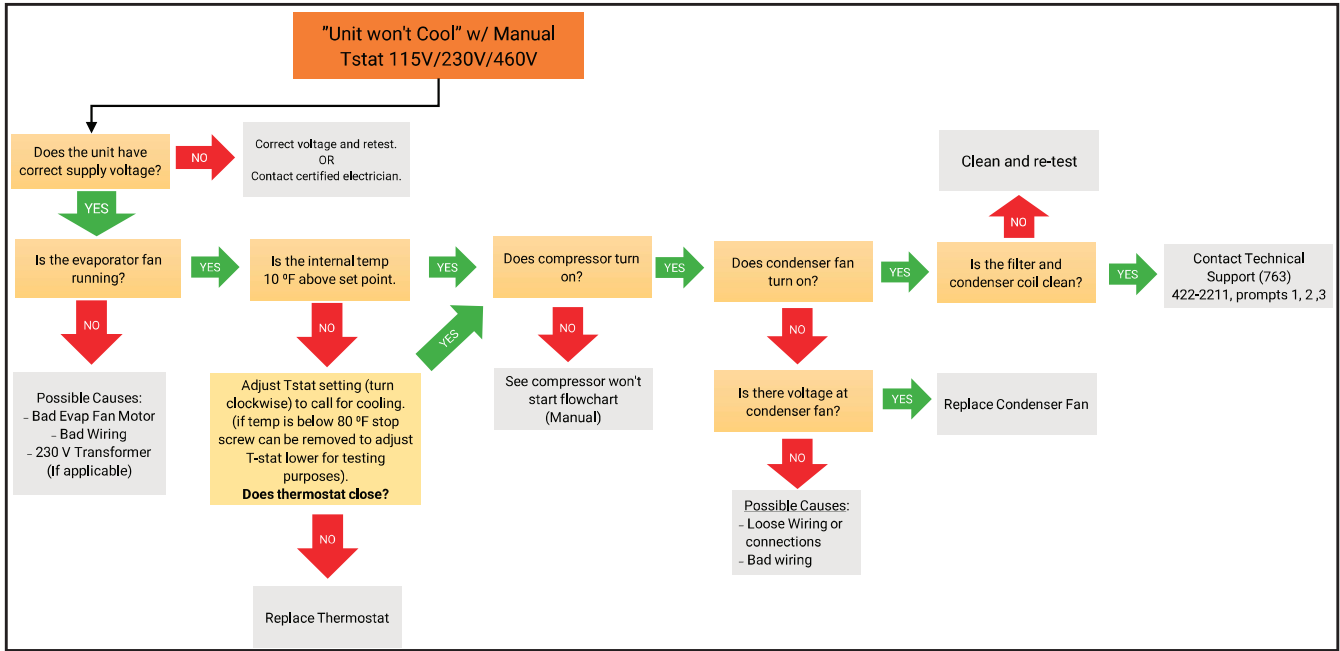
”Unit won't Cool” w/ Manual Tstat 115V/230V/460V

Does the unit have correct supply voltage?

NO

Correct voltage and retest.
OR
Contact certified electrician.

YES

Is the evaporator fan running?

YES

Is the internal temp 10 ºF above set point.

YES

Does compressor turn on?

YES

Does condenser fan turn on?

YES

Is the filter and condenser coil clean?

YES

Contact Technical Support (763) 422-2211, prompts 1, 2 ,3

NO

Clean and re-test

NO

Possible Causes:
- Bad Evap Fan Motor
- Bad Wiring
- 230 V Transformer (If applicable)

NO

Adjust Tstat setting (turn clockwise) to call for cooling. (if temp is below 80 ºF stop screw can be removed to adjust T-stat lower for testing purposes).
**Does thermostat close?**

YES

NO

Replace Thermostat

NO

See compressor won't start flowchart (Manual)

NO

Is there voltage at condenser fan?

YES

Replace Condenser Fan

NO

Possible Causes:
- Loose Wiring or connections
- Bad wiring